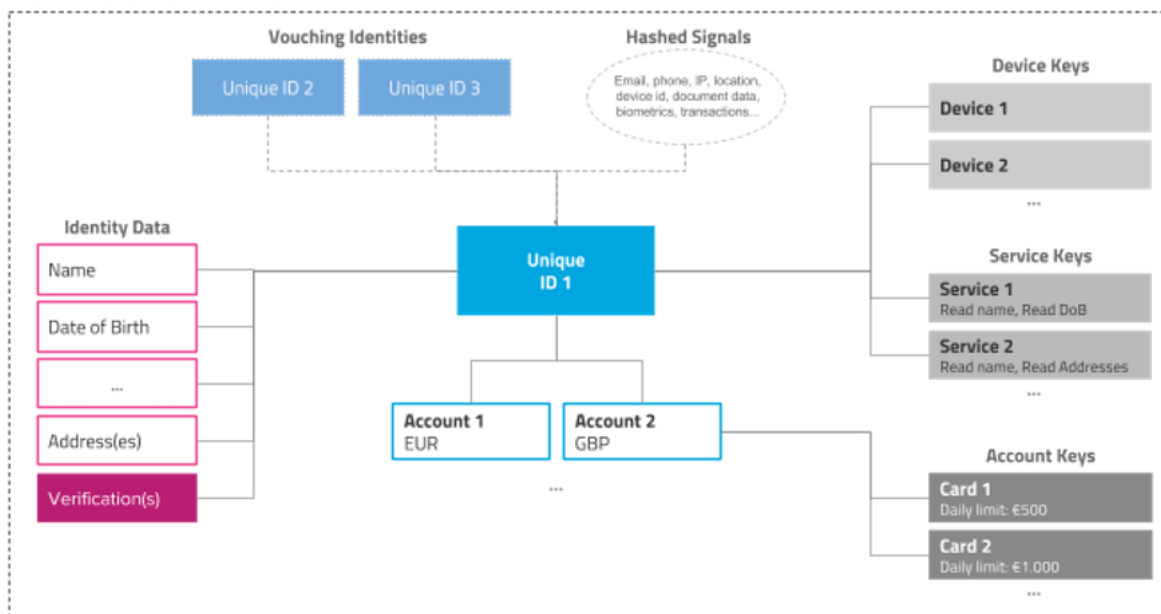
Vouching Identities

Unique ID 2

Unique ID 3

Hashed Signals

Email, phone, IP, location, device id, document data, biometrics, transactions...

Device Keys

Device 1

Device 2

...

Identity Data

Name

Date of Birth

...

Address(es)

Verification(s)

Unique ID 1

Service Keys

Service 1
Read name, Read DoB

Service 2
Read name, Read Addresses

...

Account 1
EUR

Account 2
GBP

...

Account Keys

Card 1
Daily limit: €500

Card 2
Daily limit: €1.000

...